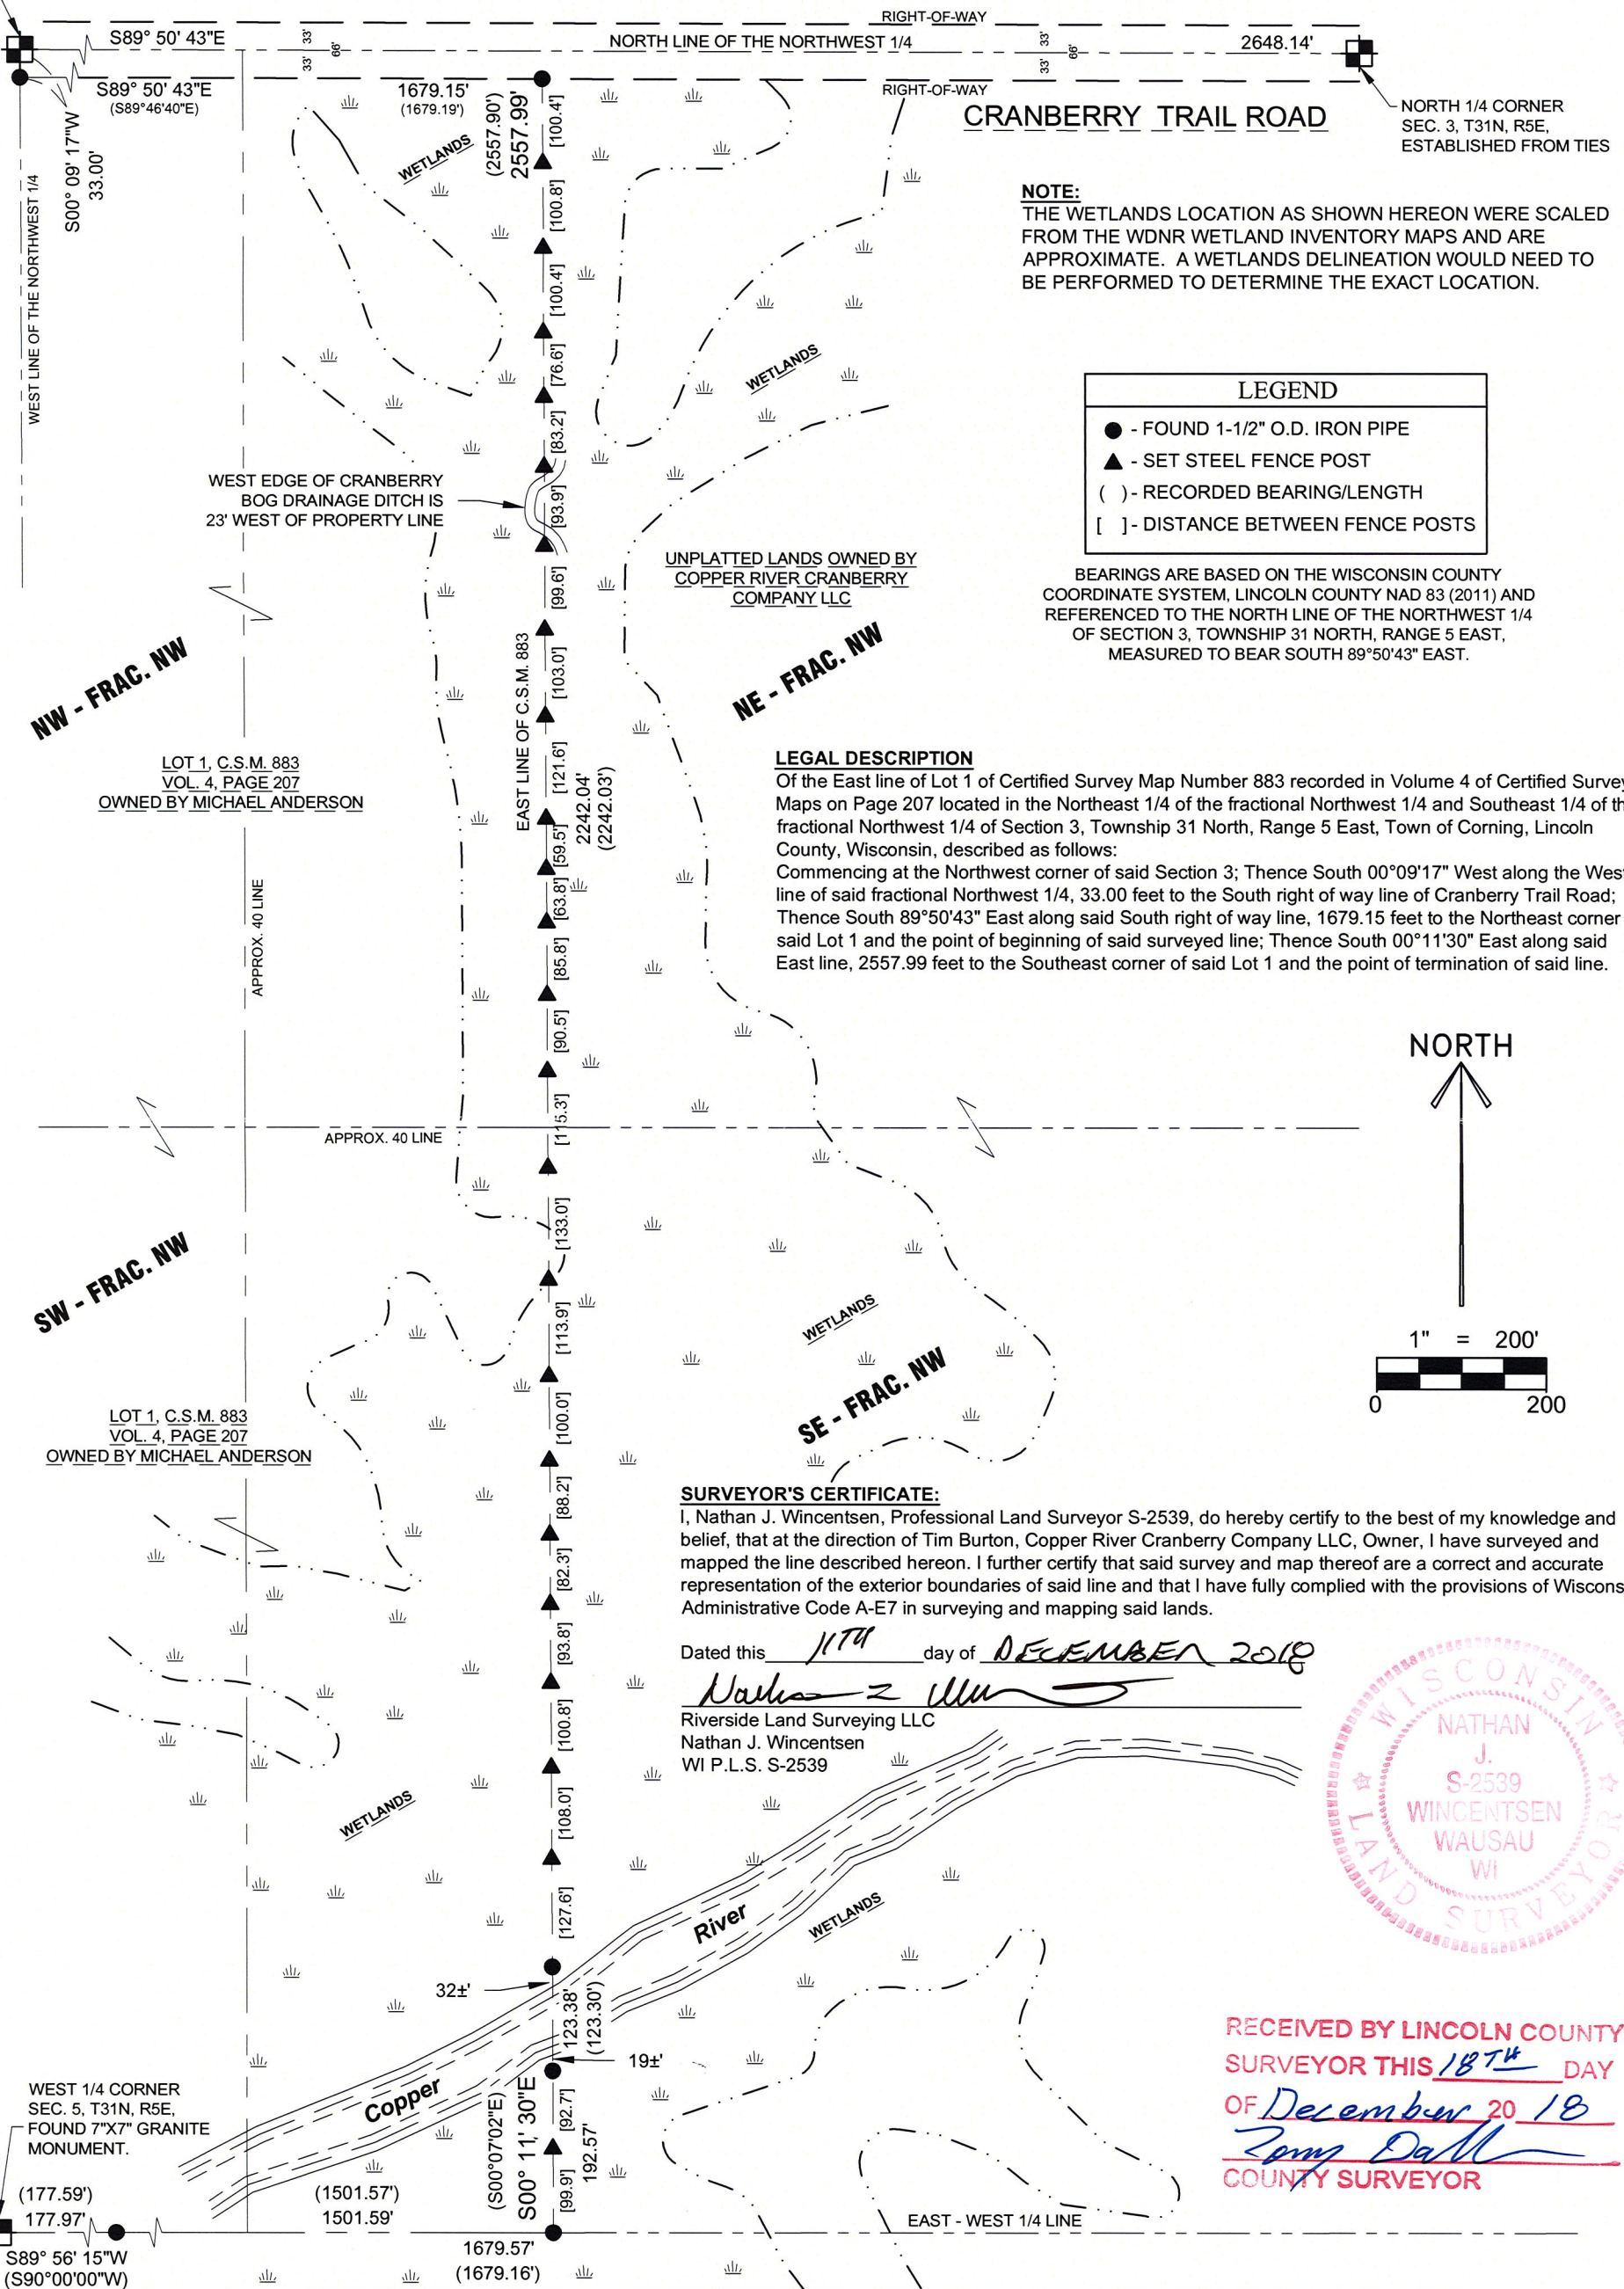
RIGHT-OF-WAY

S89° 50' 43"E

33'
66'
33'

NORTH LINE OF THE NORTHWEST 1/4

33'
66'
33'

2648.14'

S89° 50' 43"E
(S89°46'40"E)

1679.15'
(1679.19')

RIGHT-OF-WAY

CRANBERRY TRAIL ROAD

NORTH 1/4 CORNER
SEC. 3, T31N, R5E,
ESTABLISHED FROM TIES

S00° 09' 17"W
33.00'

WEST LINE OF THE NORTHWEST 1/4

WETLANDS

(2557.90')
2557.99'

[100.4']
[100.8']
[100.4']
[76.6']
[83.2']
[93.9']
[99.6']
[103.0']
[121.6']
[59.5']
[63.8']
[85.8']
[90.5']
[115.3']
[133.0']
[113.9']
[100.0']
[88.2']
[82.3']
[93.8']
[100.8']
[108.0']
[127.6']

NOTE:
THE WETLANDS LOCATION AS SHOWN HEREON WERE SCALED FROM THE WDNR WETLAND INVENTORY MAPS AND ARE APPROXIMATE. A WETLANDS DELINEATION WOULD NEED TO BE PERFORMED TO DETERMINE THE EXACT LOCATION.

WETLANDS

LEGEND
● - FOUND 1-1/2" O.D. IRON PIPE
▲ - SET STEEL FENCE POST
( ) - RECORDED BEARING/LENGTH
[ ] - DISTANCE BETWEEN FENCE POSTS

WEST EDGE OF CRANBERRY BOG DRAINAGE DITCH IS 23' WEST OF PROPERTY LINE

UNPLATTED LANDS OWNED BY
COPPER RIVER CRANBERRY
COMPANY LLC

BEARINGS ARE BASED ON THE WISCONSIN COUNTY COORDINATE SYSTEM, LINCOLN COUNTY NAD 83 (2011) AND REFERENCED TO THE NORTH LINE OF THE NORTHWEST 1/4 OF SECTION 3, TOWNSHIP 31 NORTH, RANGE 5 EAST, MEASURED TO BEAR SOUTH 89°50'43" EAST.

NW - FRAC. NW

NE - FRAC. NW

EAST LINE OF C.S.M. 883

LOT 1, C.S.M. 883
VOL. 4, PAGE 207
OWNED BY MICHAEL ANDERSON

2242.04'
(2242.03')

LEGAL DESCRIPTION
Of the East line of Lot 1 of Certified Survey Map Number 883 recorded in Volume 4 of Certified Survey Maps on Page 207 located in the Northeast 1/4 of the fractional Northwest 1/4 and Southeast 1/4 of the fractional Northwest 1/4 of Section 3, Township 31 North, Range 5 East, Town of Corning, Lincoln County, Wisconsin, described as follows:
Commencing at the Northwest corner of said Section 3; Thence South 00°09'17" West along the West line of said fractional Northwest 1/4, 33.00 feet to the South right of way line of Cranberry Trail Road; Thence South 89°50'43" East along said South right of way line, 1679.15 feet to the Northeast corner of said Lot 1 and the point of beginning of said surveyed line; Thence South 00°11'30" East along said East line, 2557.99 feet to the Southeast corner of said Lot 1 and the point of termination of said line.

APPROX. 40 LINE

NORTH

APPROX. 40 LINE

SW - FRAC. NW

WETLANDS

1" = 200'
0 200

SE - FRAC. NW

LOT 1, C.S.M. 883
VOL. 4, PAGE 207
OWNED BY MICHAEL ANDERSON

SURVEYOR'S CERTIFICATE:
I, Nathan J. Wincentsen, Professional Land Surveyor S-2539, do hereby certify to the best of my knowledge and belief, that at the direction of Tim Burton, Copper River Cranberry Company LLC, Owner, I have surveyed and mapped the line described hereon. I further certify that said survey and map thereof are a correct and accurate representation of the exterior boundaries of said line and that I have fully complied with the provisions of Wiscons Administrative Code A-E7 in surveying and mapping said lands.

Dated this 11TH day of DECEMBER 2018

Nathan J. Wincentsen
Riverside Land Surveying LLC
Nathan J. Wincentsen
WI P.L.S. S-2539

WISCONSIN
NATHAN
J.
S-2539
WINCENTSEN
WAUSAU
WI
LAND SURVEYOR

WETLANDS

River

WETLANDS

32±'

123.38'
(123.30')

19±'

RECEIVED BY LINCOLN COUNTY SURVEYOR THIS 18TH DAY OF December 20 18
Tony Dall
COUNTY SURVEYOR

WEST 1/4 CORNER
SEC. 5, T31N, R5E,
FOUND 7"X7" GRANITE MONUMENT.

Copper

(S00°07'02"E)
S00° 11' 30"E

[92.7']
[99.9']
192.57'

(177.59')
177.97'

(1501.57')
1501.59'

EAST - WEST 1/4 LINE

S89° 56' 15"W
(S90°00'00"W)

1679.57'
(1679.16')